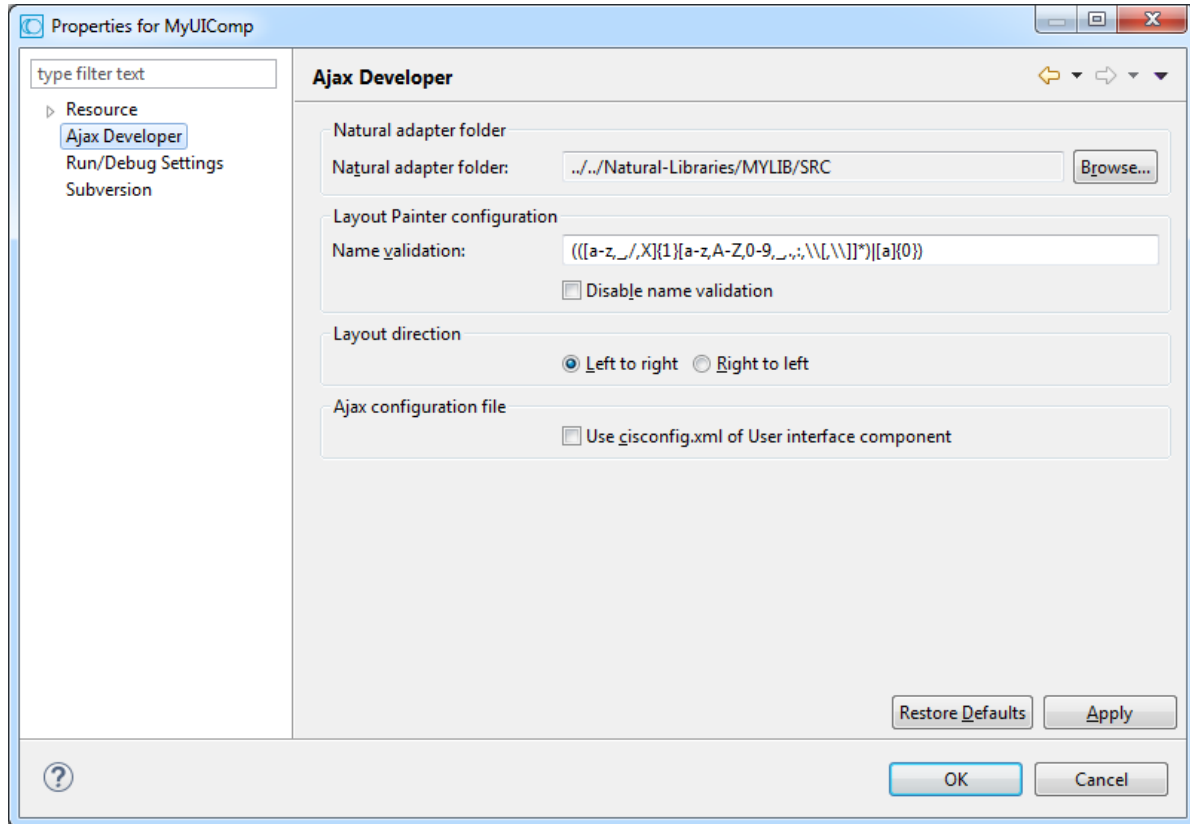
Properties for MyUIComp

type filter text

Resource
Ajax Developer
Run/Debug Settings
Subversion

Ajax Developer

Natural adapter folder
Natural adapter folder: ../../Natural-Libraries/MYLIB/SRC Browse...

Layout Painter configuration
Name validation: (([a-z,_,/,X]{1}[a-z,A-Z,0-9,_,.,:,\\[,\\]]*)|[a]{0})
Disable name validation

Layout direction
Left to right Right to left

Ajax configuration file
Use cisconfig.xml of User interface component

Restore Defaults Apply

?

OK Cancel